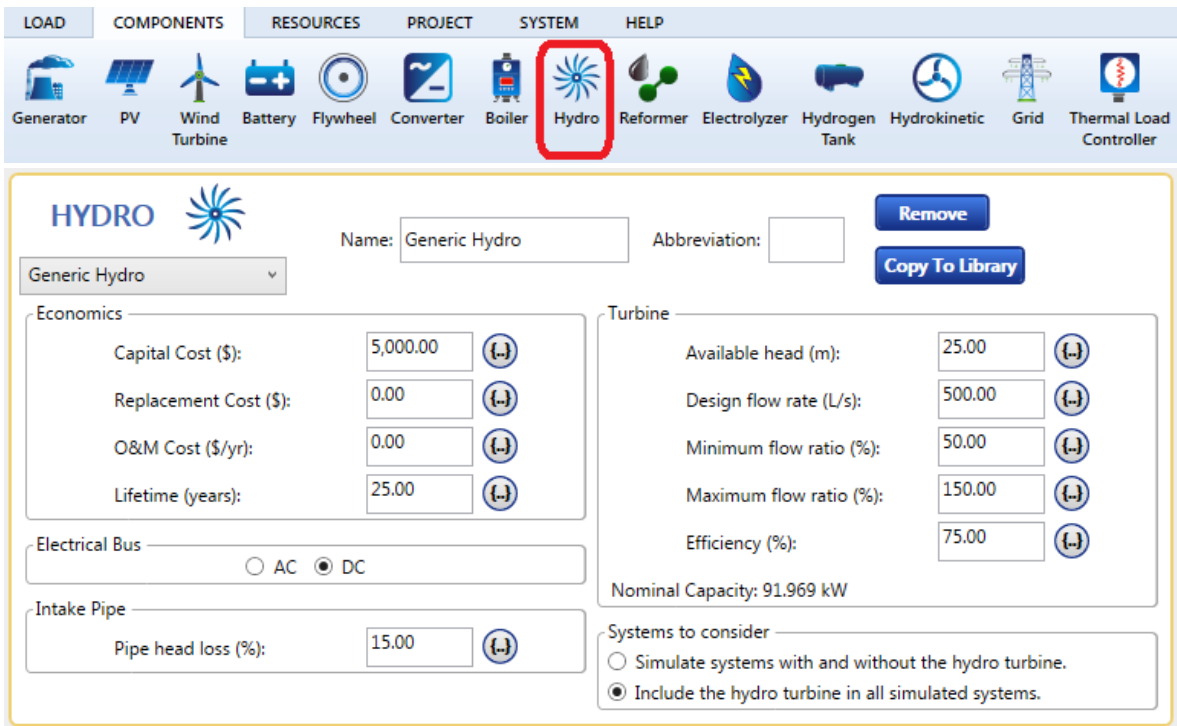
LOAD COMPONENTS RESOURCES PROJECT SYSTEM HELP

Generator PV Wind Turbine Battery Flywheel Converter Boiler Hydro Reformer Electrolyzer Hydrogen Tank Hydrokinetic Grid Thermal Load Controller

HYDRO

Generic Hydro

Name: Generic Hydro

Abbreviation:

Remove

Copy To Library

Economics

Capital Cost ($): 5,000.00 {..}

Replacement Cost ($): 0.00 {..}

O&M Cost ($/yr): 0.00 {..}

Lifetime (years): 25.00 {..}

Electrical Bus

AC DC

Intake Pipe

Pipe head loss (%): 15.00 {..}

Turbine

Available head (m): 25.00 {..}

Design flow rate (L/s): 500.00 {..}

Minimum flow ratio (%): 50.00 {..}

Maximum flow ratio (%): 150.00 {..}

Efficiency (%): 75.00 {..}

Nominal Capacity: 91.969 kW

Systems to consider

Simulate systems with and without the hydro turbine.

Include the hydro turbine in all simulated systems.